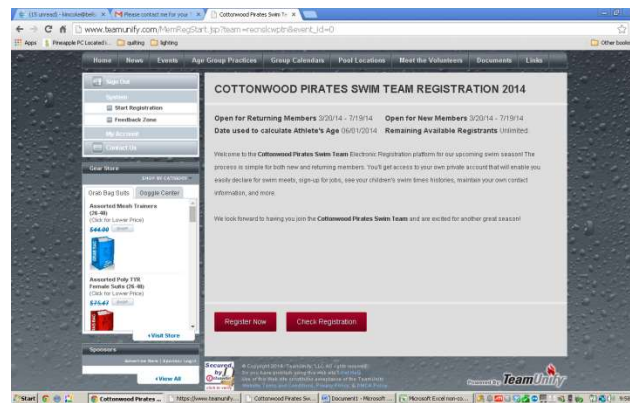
(19 unread) - Nkcole@beh... × | Please contact me for your ... × | Cottonwood Pirates Swim Te... ×

www.teamunify.com/MemRegStart.jsp?team=recnslcwpts&event_id=0

Apps | Pineapple PC Located i... | quilting | lighting | Other books

Home | News | Events | Age Group Practices | Group Calendars | Pool Locations | Meet the Volunteers | Documents | Links

Sign Out

System

Start Registration

Feedback Zone

My Account

Contact Us

Gear Store

SHOP BY CATEGORY

Grab Bag Suits | Goggle Center

Assorted Mesh Trainers (26-40)
(Click for Lower Price)
$44.00

Assorted Poly TYR Female Suits (26-40)
(Click for Lower Price)
$75.47

+Visit Store

Sponsors

+View All

COTTONWOOD PIRATES SWIM TEAM REGISTRATION 2014

Open for Returning Members 3/20/14 - 7/19/14 | Open for New Members 3/20/14 - 7/19/14

Date used to calculate Athlete's Age 06/01/2014 | Remaining Available Registrants Unlimited

Welcome to the Cottonwood Pirates Swim Team Electronic Registration platform for our upcoming swim season! The process is simple for both new and returning members. You'll get access to your own private account that will enable you easily declare for swim meets, sign-up for jobs, see your children's swim times histories, maintain your own contact information, and more.

We look forward to having you join the Cottonwood Pirates Swim Team and are excited for another great season!

Register Now | Check Registration

Powered By TeamUnify

Start | Cottonwood Pirates ... | https://www.teamunify... | Cottonwood Pirates Sw... | Document1 - Microsoft ... | Microsoft Excel non-co...